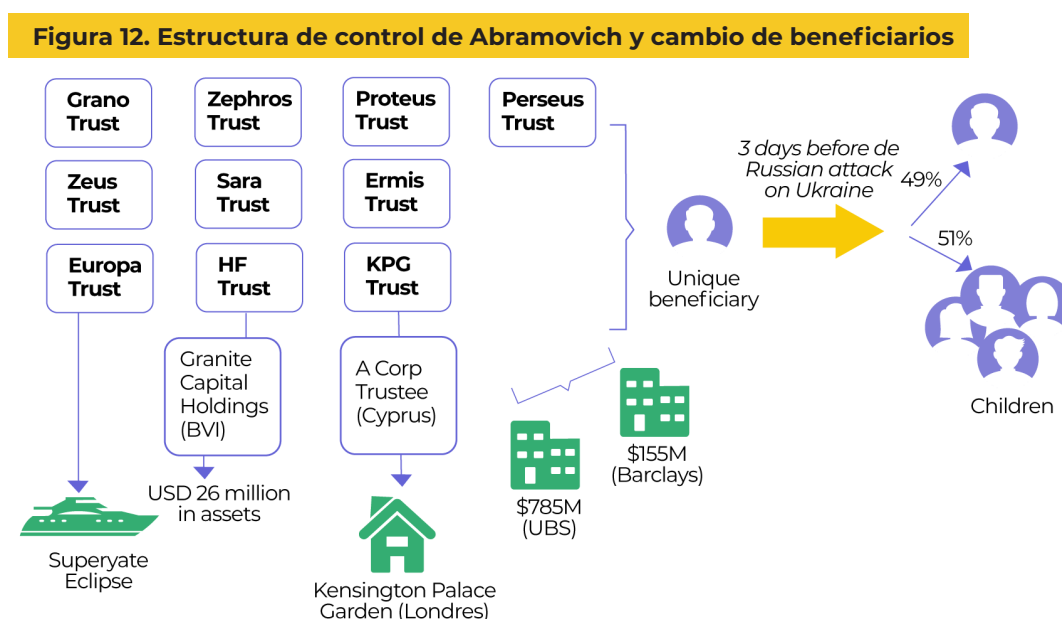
Figura 12. Estructura de control de Abramovich y cambio de beneficiarios

Grano Trust

Zephros Trust

Proteus Trust

Perseus Trust

Zeus Trust

Sara Trust

Ermis Trust

Europa Trust

HF Trust

KPG Trust

Granite Capital Holdings (BVI)

A Corp Trustee (Cyprus)

Unique beneficiary

3 days before de Russian attack on Ukraine

49%

51%

Children

USD 26 million in assets

$785M (UBS)

$155M (Barclays)

Superyate Eclipse

Kensington Palace Garden (Londres)